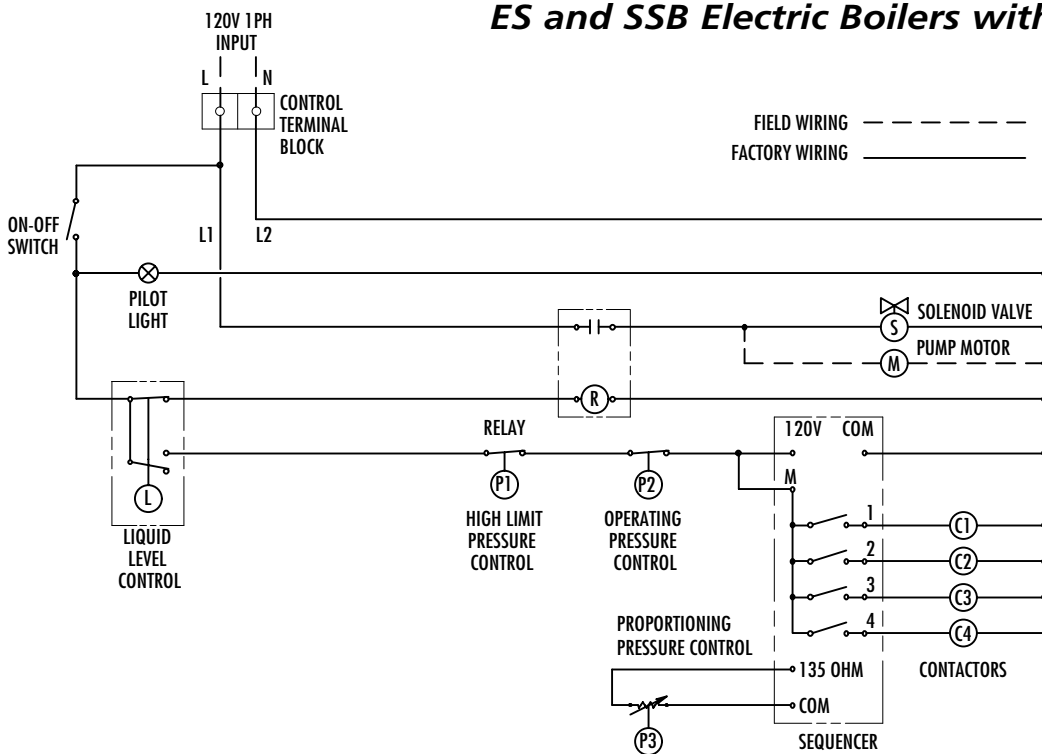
ES and SSB Electric Boilers with

120V 1PH INPUT

L N

CONTROL TERMINAL BLOCK

FIELD WIRING

FACTORY WIRING

ON-OFF SWITCH

L1 L2

PILOT LIGHT

SOLENOID VALVE

S

PUMP MOTOR

M

R

RELAY

120V COM

M

L

P1

P2

LIQUID LEVEL CONTROL

HIGH LIMIT PRESSURE CONTROL

OPERATING PRESSURE CONTROL

1 C1

2 C2

3 C3

4 C4

PROPORTIONING PRESSURE CONTROL

135 OHM

COM

CONTACTORS

P3

SEQUENCER